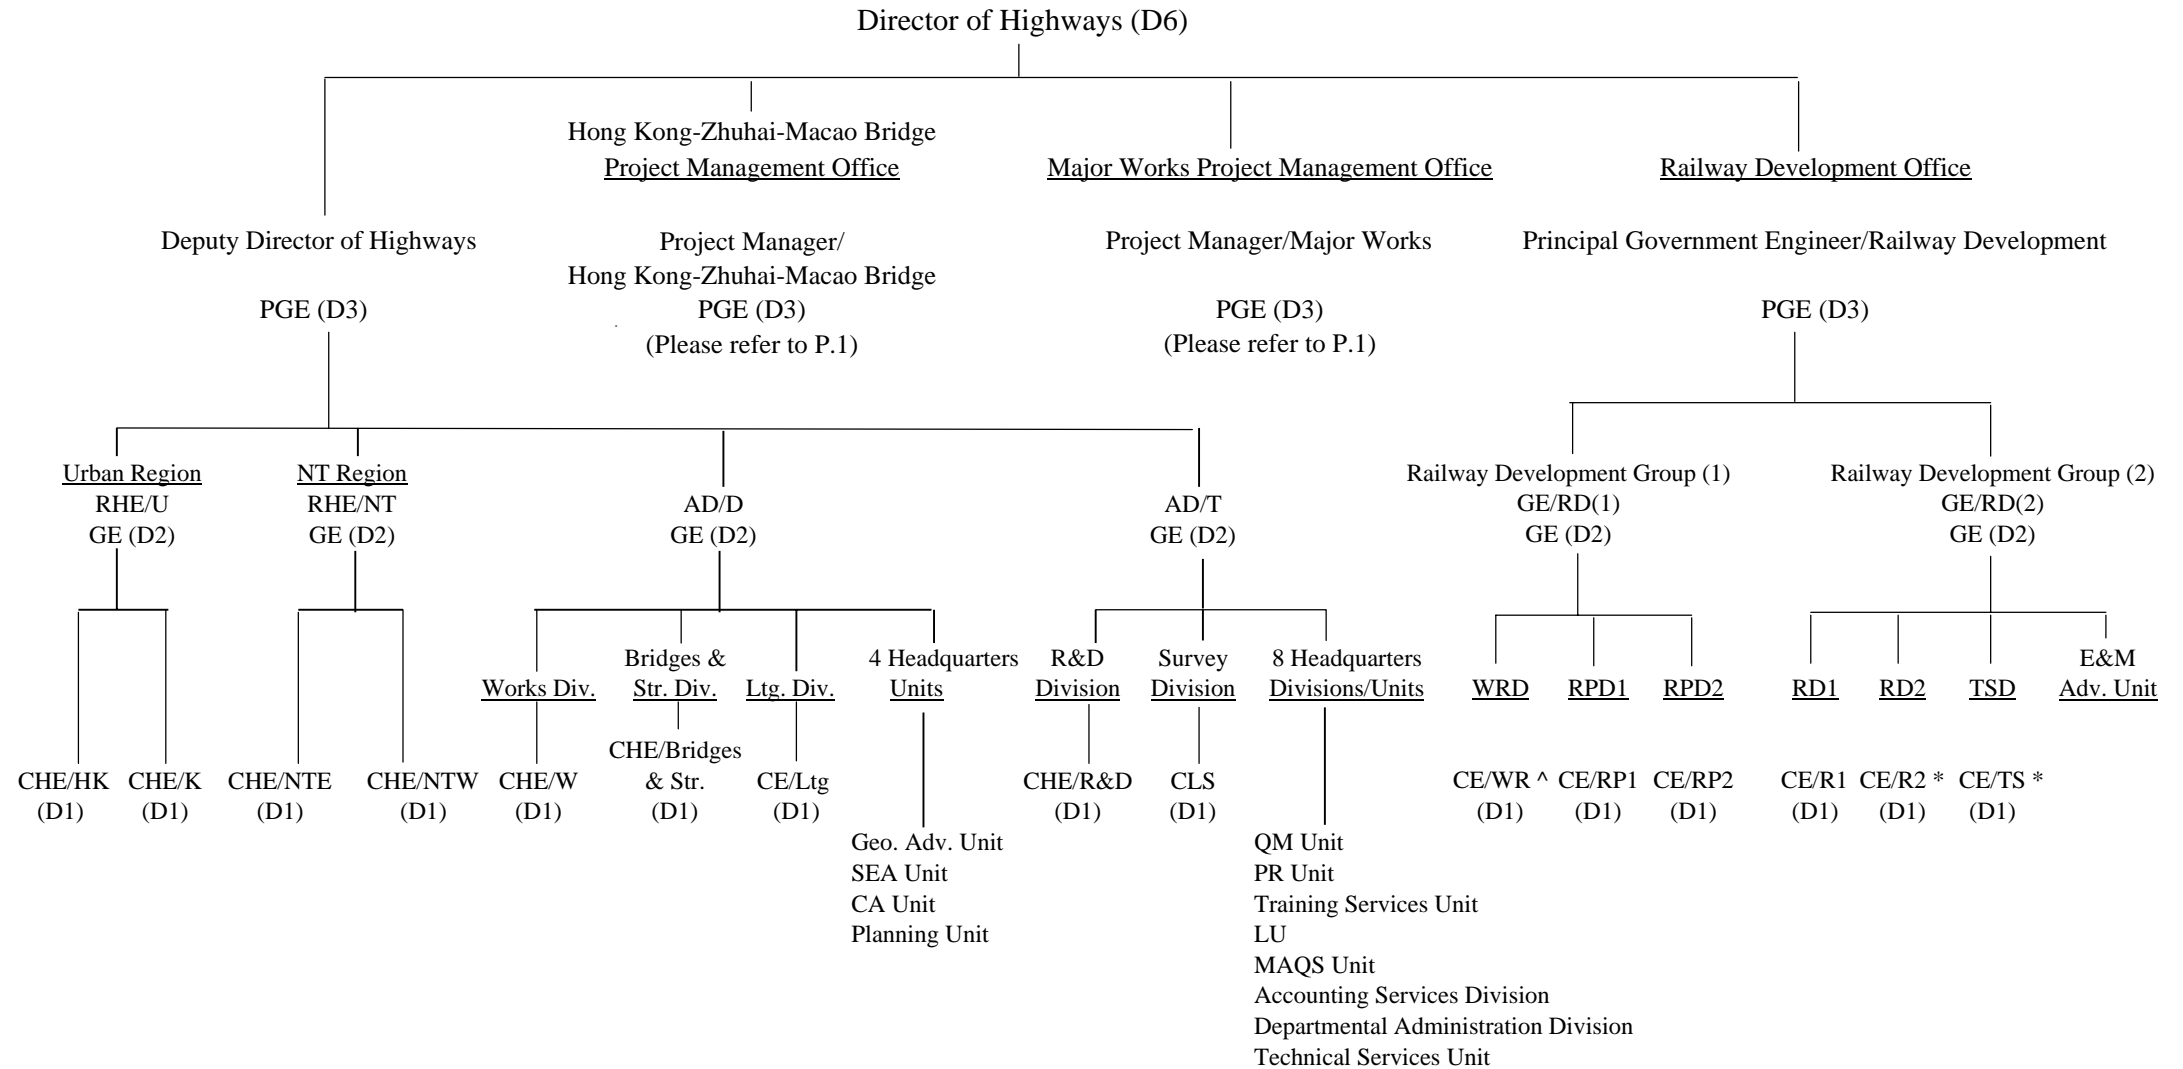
Director of Highways (D6)

Hong Kong-Zhuhai-Macao Bridge
Project Management Office

Major Works Project Management Office

Railway Development Office

Deputy Director of Highways

PGE (D3)

Project Manager/
Hong Kong-Zhuhai-Macao Bridge
PGE (D3)
(Please refer to P.1)

Project Manager/Major Works

PGE (D3)
(Please refer to P.1)

Principal Government Engineer/Railway Development

PGE (D3)

Urban Region
RHE/U
GE (D2)

NT Region
RHE/NT
GE (D2)

AD/D
GE (D2)

AD/T
GE (D2)

Railway Development Group (1)
GE/RD(1)
GE (D2)

Railway Development Group (2)
GE/RD(2)
GE (D2)

CHE/HK
(D1)

CHE/K
(D1)

CHE/NTE
(D1)

CHE/NTW
(D1)

Works Div.

CHE/W
(D1)

Bridges &
Str. Div.

CHE/Bridges
& Str.
(D1)

Ltg. Div.

CE/Ltg
(D1)

4 Headquarters
Units

Geo. Adv. Unit
SEA Unit
CA Unit
Planning Unit

R&D
Division

CHE/R&D
(D1)

Survey
Division

CLS
(D1)

8 Headquarters
Divisions/Units

QM Unit
PR Unit
Training Services Unit
LU
MAQS Unit
Accounting Services Division
Departmental Administration Division
Technical Services Unit

WRD

CE/WR ^
(D1)

RPD1

CE/RP1
(D1)

RPD2

CE/RP2
(D1)

RD1

CE/R1
(D1)

RD2

CE/R2 *
(D1)

TSD

CE/TS *
(D1)

E&M
Adv. Unit